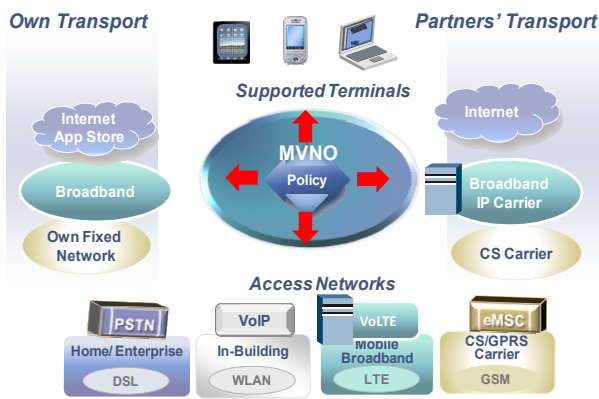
Own Transport

Partners' Transport

Supported Terminals

Internet App Store

Broadband

Own Fixed Network

MVNO

Policy

Internet

Broadband IP Carrier

CS Carrier

Access Networks

PSTN

Home/ Enterprise

DSL

VoIP

In-Building

WLAN

VoLTE

Mobile Broadband

LTE

eMSC

CS/GPRS Carrier

GSM